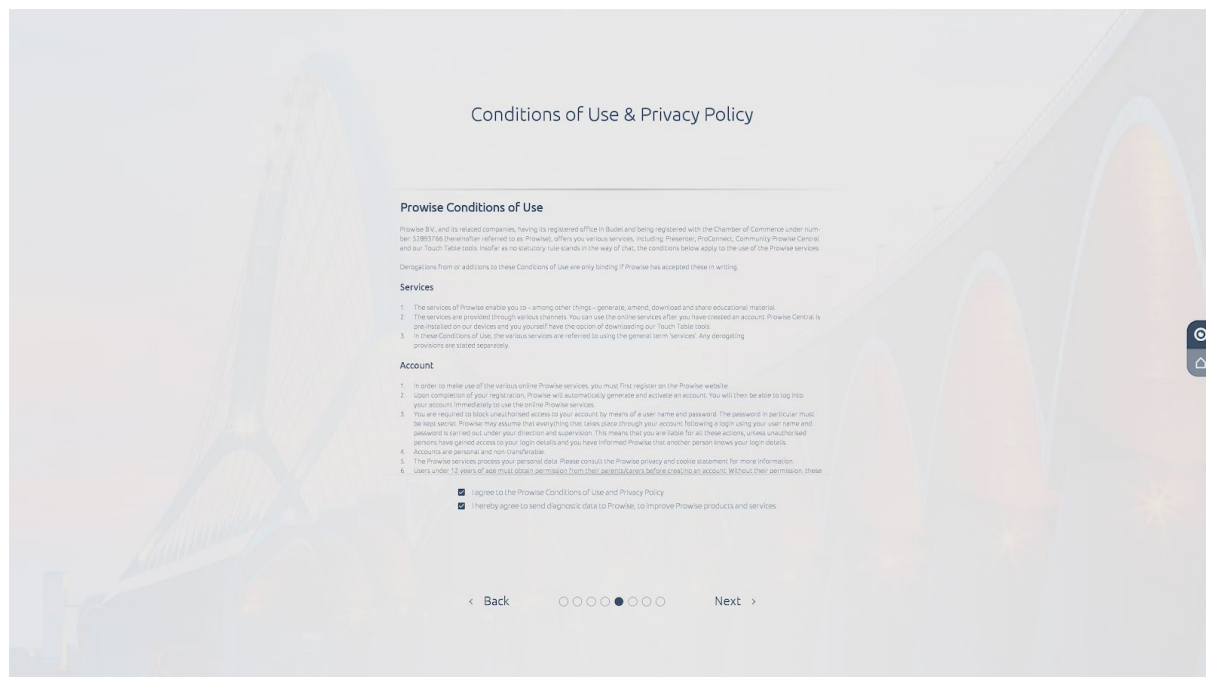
Conditions of Use & Privacy Policy

Prowise Conditions of Use

Prowise B.V., and its related companies, having its registered office in Budel and being registered with the Chamber of Commerce under number 52893766 (hereinafter referred to as: Prowise), offers you various services, including: Presenter, ProConnect, Community Prowise Central and our Touch Table tools. Insofar as no statutory rule stands in the way of that, the conditions below apply to the use of the Prowise services.

Derogations from or additions to these Conditions of Use are only binding if Prowise has accepted these in writing.

Services

1. The services of Prowise enable you to – among other things – generate, amend, download and share educational material.
2. The services are provided through various channels. You can use the online services after you have created an account. Prowise Central is pre-installed on our devices and you yourself have the option of downloading our Touch Table tools.
3. In these Conditions of Use, the various services are referred to using the general term 'services'. Any derogating provisions are stated separately.

Account

1. In order to make use of the various online Prowise services, you must first register on the Prowise website.
2. Upon completion of your registration, Prowise will automatically generate and activate an account. You will then be able to log into your account immediately to use the online Prowise services.
3. You are required to block unauthorised access to your account by means of a user name and password. The password in particular must be kept secret. Prowise may assume that everything that takes place through your account following a login using your user name and password is carried out under your direction and supervision. This means that you are liable for all these actions, unless unauthorised persons have gained access to your login details and you have informed Prowise that another person knows your login details.
4. Accounts are personal and non-transferable.
5. The Prowise services process your personal data. Please consult the Prowise privacy and cookie statement for more information.
6. Users under 12 years of age must obtain permission from their parents/carers before creating an account. Without their permission, these

I agree to the Prowise Conditions of Use and Privacy Policy
I hereby agree to send diagnostic data to Prowise, to improve Prowise products and services

‹ Back
Next ›